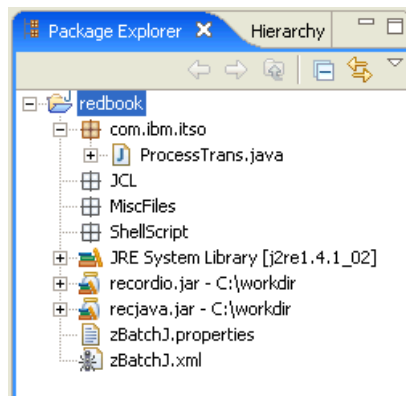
Package Explorer ✕ Hierarchy

redbook
com.ibm.itso
ProcessTrans.java
JCL
MiscFiles
ShellScript
JRE System Library [j2re1.4.1_02]
recordio.jar - C:\workdir
recjava.jar - C:\workdir
zBatchJ.properties
zBatchJ.xml